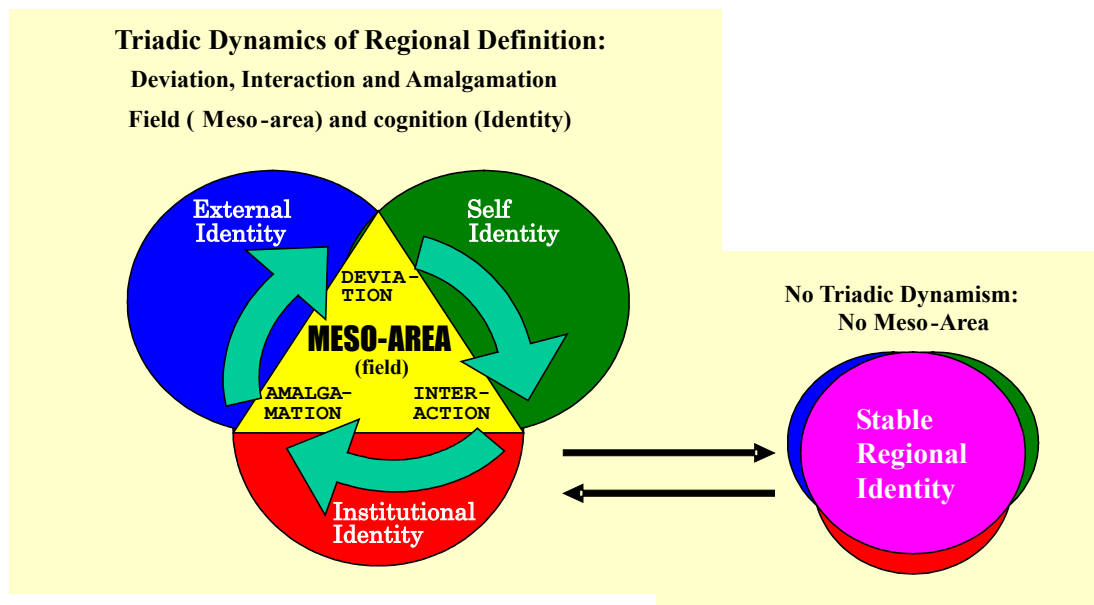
Triadic Dynamics of Regional Definition:
Deviation, Interaction and Amalgamation
Field ( Meso-area) and cognition (Identity)

External Identity

Self Identity

DEVIATION

MESO-AREA
(field)

AMALGAMATION

INTERACTION

Institutional Identity

No Triadic Dynamism:
No Meso-Area

Stable Regional Identity